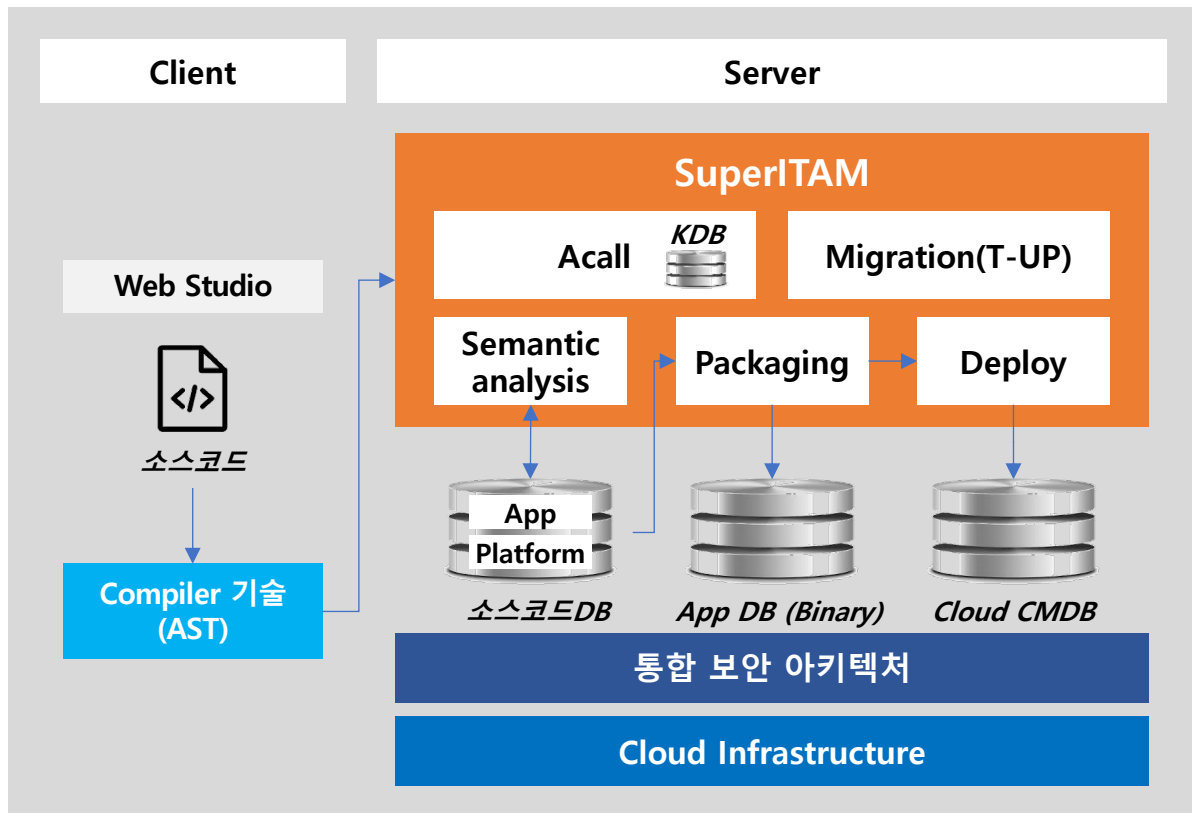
Client

Server

SuperITAM

Acall

KDB

Migration(T-UP)

Web Studio

Semantic analysis

Packaging

Deploy

</>

소스코드

App

Platform

Compiler 기술 (AST)

소스코드DB

App DB (Binary)

Cloud CMDB

통합 보안 아키텍처

Cloud Infrastructure